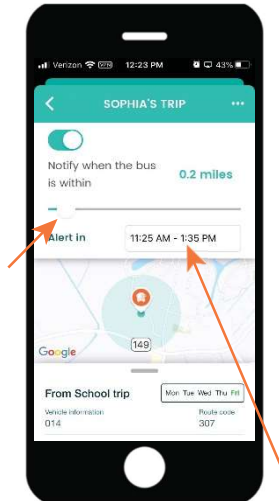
Verizon 12:23 PM 43%

SOPHIA'S TRIP

Notify when the bus is within

0.2 miles

Alert in

11:25 AM - 1:35 PM

149

Google

From School trip

Mon Tue Wed Thu Fri

Vehicle information

014

Route code

307